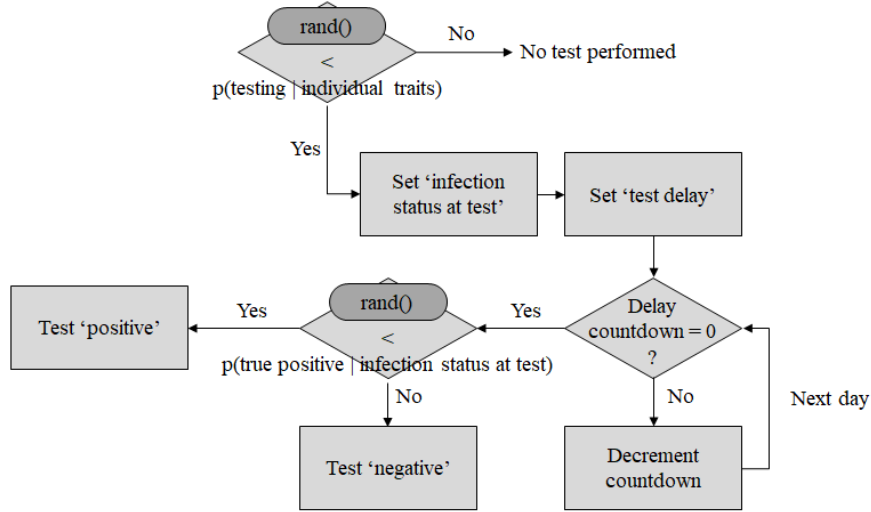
rand()
<
p(testing | individual traits)

No

No test performed

Yes

Set 'infection status at test'

Set 'test delay'

Delay countdown = 0 ?

Yes

rand()
<
p(true positive | infection status at test)

Yes

Test 'positive'

No

Test 'negative'

No

Decrement countdown

Next day